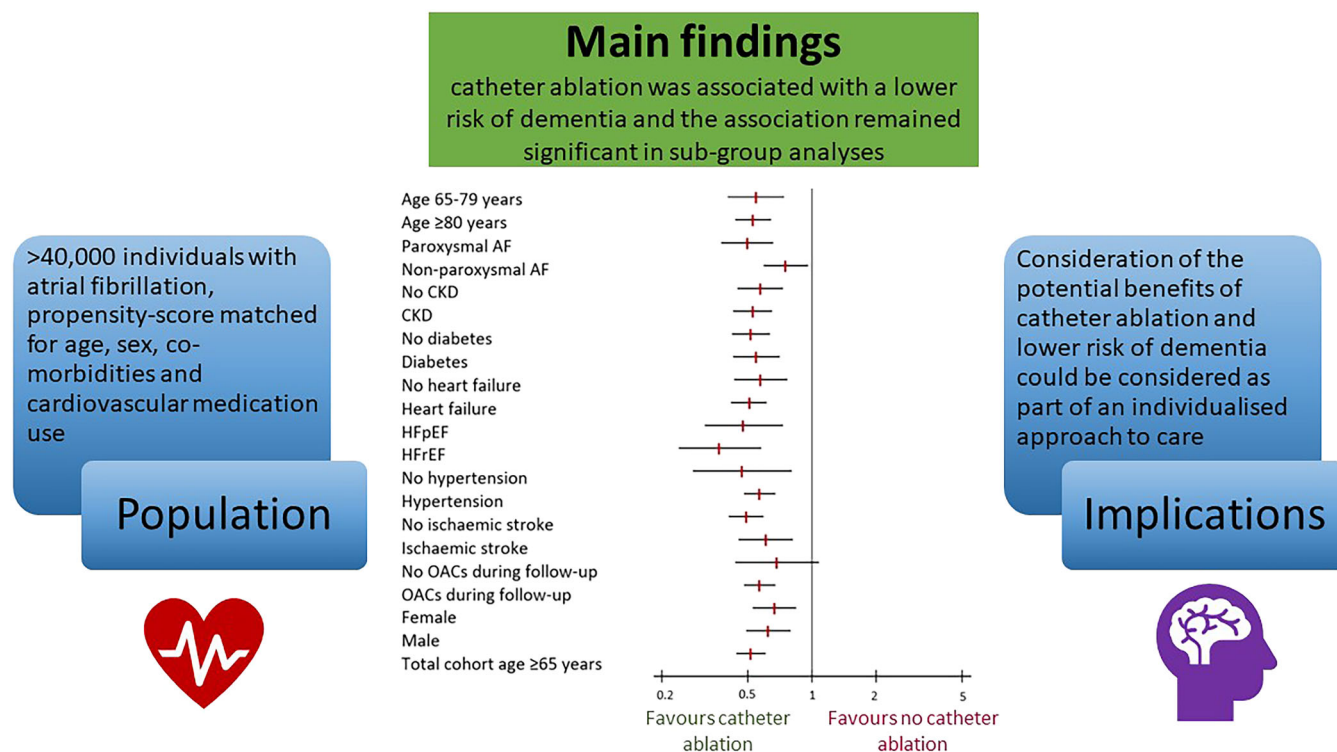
Main findings

catheter ablation was associated with a lower risk of dementia and the association remained significant in sub-group analyses

>40,000 individuals with atrial fibrillation, propensity-score matched for age, sex, co-morbidities and cardiovascular medication use

Population

Age 65-79 years
Age ≥80 years
Paroxysmal AF
Non-paroxysmal AF
No CKD
CKD
No diabetes
Diabetes
No heart failure
Heart failure
HFpEF
HFrEF
No hypertension
Hypertension
No ischaemic stroke
Ischaemic stroke
No OACs during follow-up
OACs during follow-up
Female
Male
Total cohort age ≥65 years

0.2 0.5 1 2 5

Favours catheter ablation

Favours no catheter ablation

Consideration of the potential benefits of catheter ablation and lower risk of dementia could be considered as part of an individualised approach to care

Implications